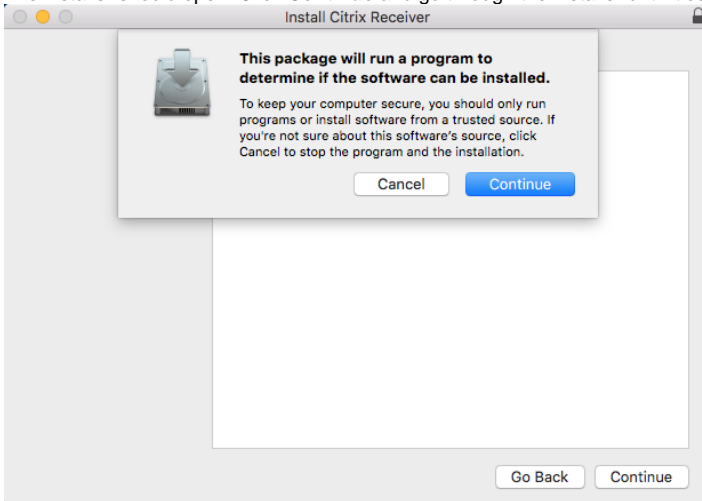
Install Citrix Receiver

This package will run a program to determine if the software can be installed.

To keep your computer secure, you should only run programs or install software from a trusted source. If you're not sure about this software's source, click Cancel to stop the program and the installation.

Cancel

Continue

Go Back

Continue